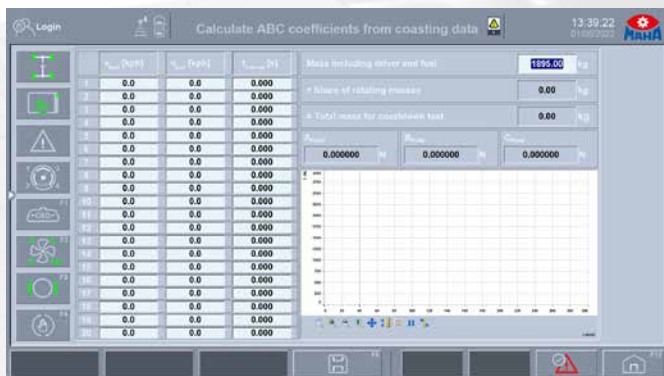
Login

Calculate ABC coefficients from coasting data

13:39:22

MAHA

| | [kph] | [kph] | [s] |
|---|---|---|---|
| 1 | 0.0 | 0.0 | 0.000 |
| 2 | 0.0 | 0.0 | 0.000 |
| 3 | 0.0 | 0.0 | 0.000 |
| 4 | 0.0 | 0.0 | 0.000 |
| 5 | 0.0 | 0.0 | 0.000 |
| 6 | 0.0 | 0.0 | 0.000 |
| 7 | 0.0 | 0.0 | 0.000 |
| 8 | 0.0 | 0.0 | 0.000 |
| 9 | 0.0 | 0.0 | 0.000 |
| 10 | 0.0 | 0.0 | 0.000 |
| 11 | 0.0 | 0.0 | 0.000 |
| 12 | 0.0 | 0.0 | 0.000 |
| 13 | 0.0 | 0.0 | 0.000 |
| 14 | 0.0 | 0.0 | 0.000 |
| 15 | 0.0 | 0.0 | 0.000 |
| 16 | 0.0 | 0.0 | 0.000 |
| 17 | 0.0 | 0.0 | 0.000 |
| 18 | 0.0 | 0.0 | 0.000 |
| 19 | 0.0 | 0.0 | 0.000 |
| 20 | 0.0 | 0.0 | 0.000 |

Mass including driver and fuel 1895.00 kg

+ Share of rotating masses 0.00 kg

= Total mass for coastdown test 0.00 kg

0.000000 N

0.000000 N

0.000000 N

F1

F2

F3

F4

F6

F12